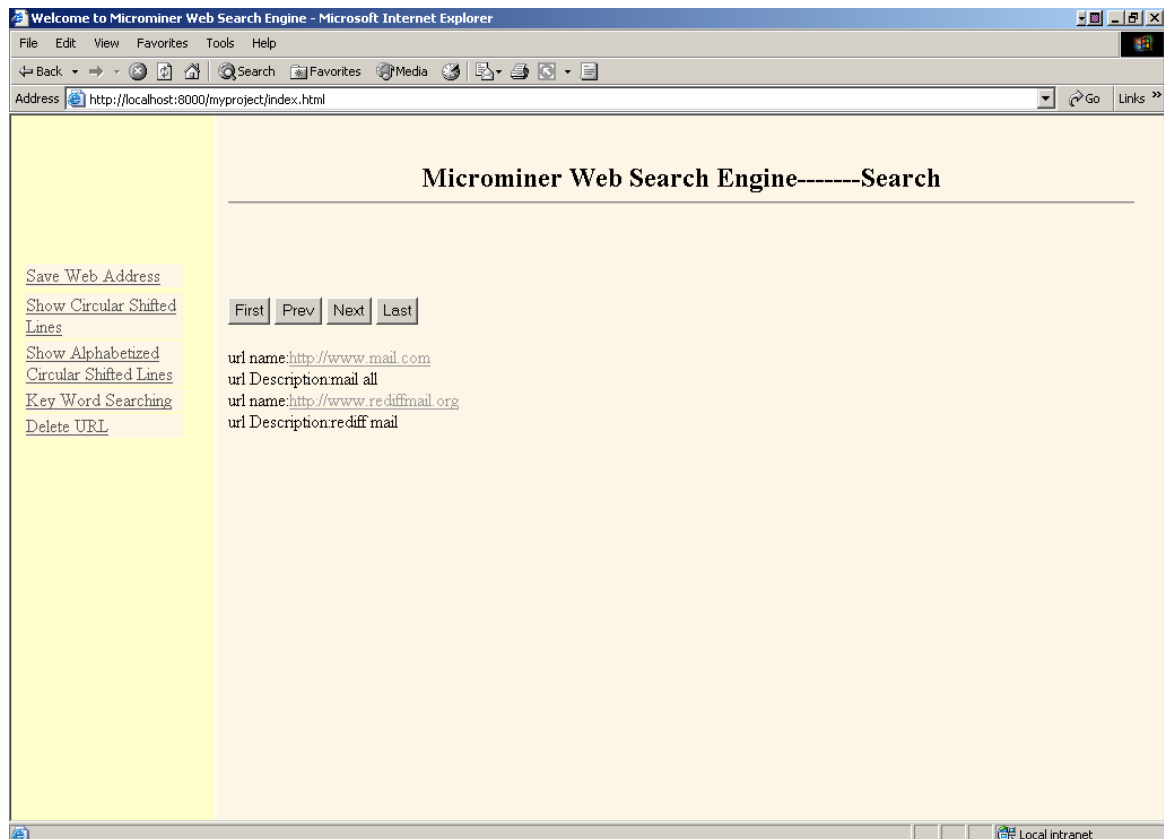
Welcome to Microminer Web Search Engine - Microsoft Internet Explorer

File Edit View Favorites Tools Help

Back Search Favorites Media

Address http://localhost:8000/myproject/index.html Go Links »

Microminer Web Search Engine-------Search

Save Web Address
Show Circular Shifted Lines
Show Alphabetized Circular Shifted Lines
Key Word Searching
Delete URL

First Prev Next Last

url name:http://www.mail.com
url Description:mail all
url name:http://www.rediffmail.org
url Description:rediff mail

Local intranet